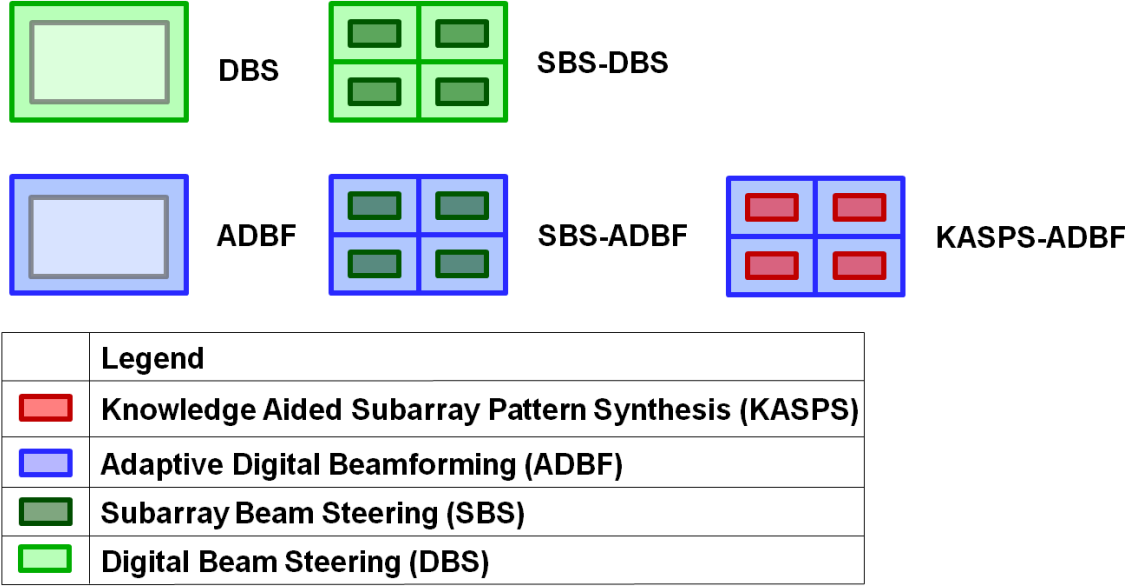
DBS

SBS-DBS

ADBF

SBS-ADBF

KASPS-ADBF

| | Legend |
|---|---|
| | Knowledge Aided Subarray Pattern Synthesis (KASPS) |
| | Adaptive Digital Beamforming (ADBF) |
| | Subarray Beam Steering (SBS) |
| | Digital Beam Steering (DBS) |